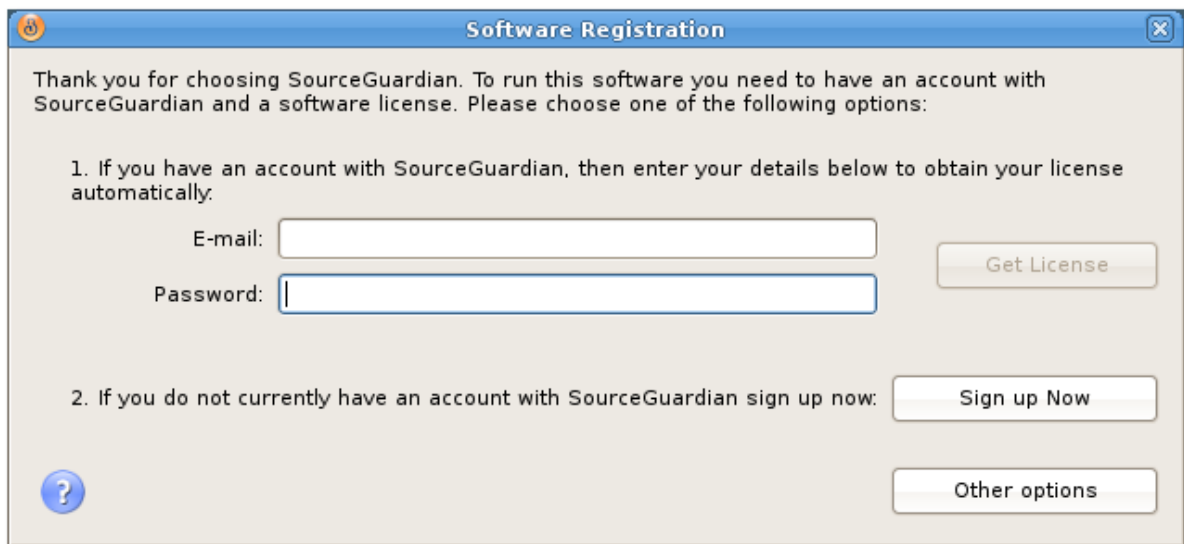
Software Registration

Thank you for choosing SourceGuardian. To run this software you need to have an account with SourceGuardian and a software license. Please choose one of the following options:

1. If you have an account with SourceGuardian, then enter your details below to obtain your license automatically:

E-mail:

Password:

Get License

2. If you do not currently have an account with SourceGuardian sign up now:

Sign up Now

?

Other options